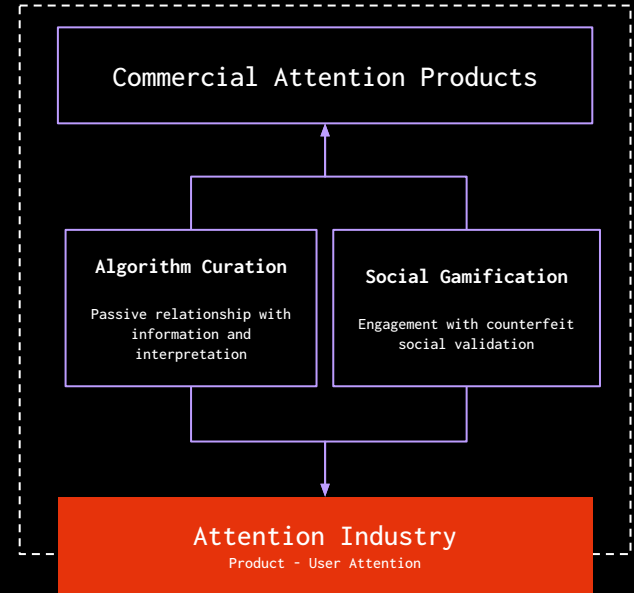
Commercial Attention Products

Algorithm Curation

Passive relationship with information and interpretation

Social Gamification

Engagement with counterfeit social validation

Attention Industry

Product - User Attention